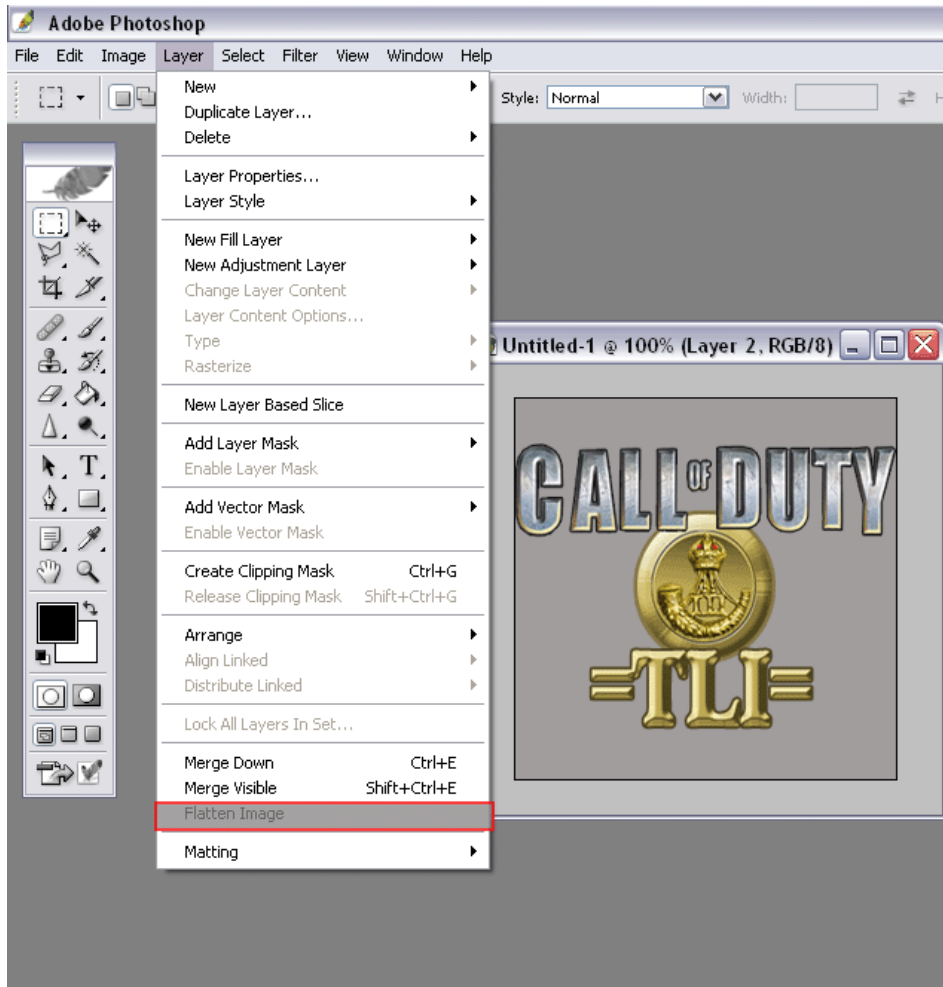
Adobe Photoshop

File Edit Image Layer Select Filter View Window Help

Style: Normal Width:

New
Duplicate Layer...
Delete

Layer Properties...
Layer Style

New Fill Layer
New Adjustment Layer
Change Layer Content
Layer Content Options...
Type
Rasterize

New Layer Based Slice

Add Layer Mask
Enable Layer Mask

Add Vector Mask
Enable Vector Mask

Create Clipping Mask Ctrl+G
Release Clipping Mask Shift+Ctrl+G

Arrange
Align Linked
Distribute Linked

Lock All Layers In Set...

Merge Down Ctrl+E
Merge Visible Shift+Ctrl+E
Flatten Image

Matting

Untitled-1 @ 100% (Layer 2, RGB/8)

CALL OF DUTY
TLI